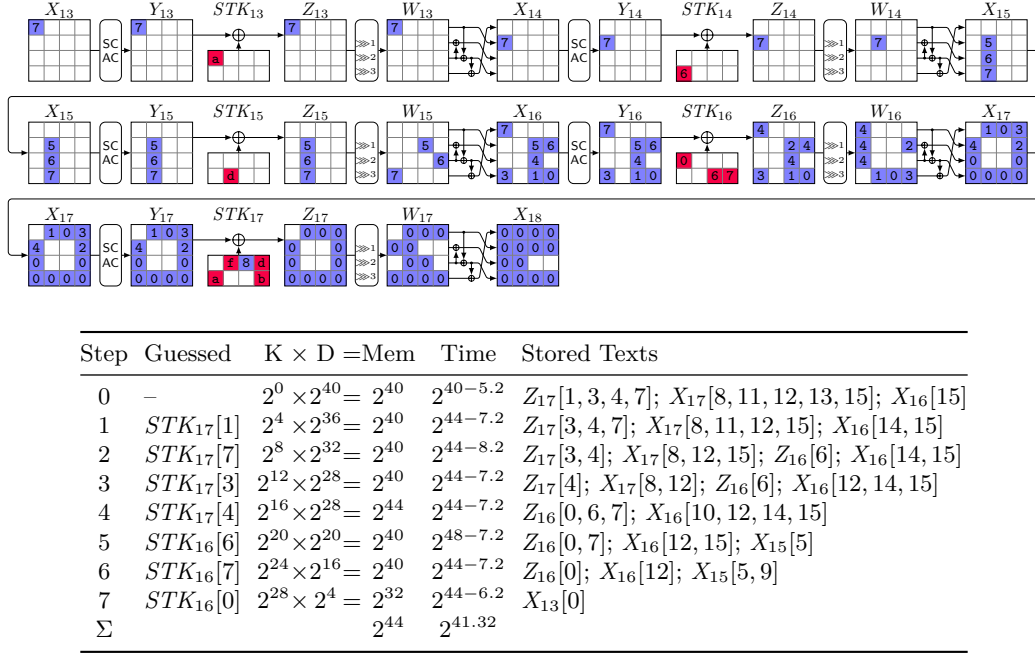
$X_{13}$ 7 SC AC $Y_{13}$ 7 $STK_{13}$ a $Z_{13}$ 7 ⋙1 ⋙2 ⋙3 $W_{13}$ 7 $X_{14}$ 7 SC AC $Y_{14}$ 7 $STK_{14}$ 6 $Z_{14}$ 7 ⋙1 ⋙2 ⋙3 $W_{14}$ 7 $X_{15}$ 5 6 7

$X_{15}$ 5 6 7 SC AC $Y_{15}$ 5 6 7 $STK_{15}$ d $Z_{15}$ 5 6 7 ⋙1 ⋙2 ⋙3 $W_{15}$ 5 6 7 $X_{16}$ 7 5 6 4 3 1 0 SC AC $Y_{16}$ 7 5 6 4 3 1 0 $STK_{16}$ 0 6 7 $Z_{16}$ 4 2 4 4 3 1 0 ⋙1 ⋙2 ⋙3 $W_{16}$ 4 4 2 4 1 0 3 $X_{17}$ 1 0 3 4 2 0 0 0 0 0 0

$X_{17}$ 1 0 3 4 2 0 0 0 0 0 0 SC AC $Y_{17}$ 1 0 3 4 2 0 0 0 0 0 0 $STK_{17}$ f 8 d a b $Z_{17}$ 0 0 0 0 0 0 0 0 0 0 0 ⋙1 ⋙2 ⋙3 $W_{17}$ 0 0 0 0 0 0 0 0 0 0 0 $X_{18}$ 0 0 0 0 0 0 0 0 0 0 0 0 0

| Step | Guessed | K × D =Mem | Time | Stored Texts |
|---|---|---|---|---|
| 0 | – | $2^0 \times 2^{40} = 2^{40}$ | $2^{40-5.2}$ | $Z_{17}[1,3,4,7]$; $X_{17}[8,11,12,13,15]$; $X_{16}[15]$ |
| 1 | $STK_{17}[1]$ | $2^4 \times 2^{36} = 2^{40}$ | $2^{44-7.2}$ | $Z_{17}[3,4,7]$; $X_{17}[8,11,12,15]$; $X_{16}[14,15]$ |
| 2 | $STK_{17}[7]$ | $2^8 \times 2^{32} = 2^{40}$ | $2^{44-8.2}$ | $Z_{17}[3,4]$; $X_{17}[8,12,15]$; $Z_{16}[6]$; $X_{16}[14,15]$ |
| 3 | $STK_{17}[3]$ | $2^{12} \times 2^{28} = 2^{40}$ | $2^{44-7.2}$ | $Z_{17}[4]$; $X_{17}[8,12]$; $Z_{16}[6]$; $X_{16}[12,14,15]$ |
| 4 | $STK_{17}[4]$ | $2^{16} \times 2^{28} = 2^{44}$ | $2^{44-7.2}$ | $Z_{16}[0,6,7]$; $X_{16}[10,12,14,15]$ |
| 5 | $STK_{16}[6]$ | $2^{20} \times 2^{20} = 2^{40}$ | $2^{48-7.2}$ | $Z_{16}[0,7]$; $X_{16}[12,15]$; $X_{15}[5]$ |
| 6 | $STK_{16}[7]$ | $2^{24} \times 2^{16} = 2^{40}$ | $2^{44-7.2}$ | $Z_{16}[0]$; $X_{16}[12]$; $X_{15}[5,9]$ |
| 7 | $STK_{16}[0]$ | $2^{28} \times 2^4 = 2^{32}$ | $2^{44-6.2}$ | $X_{13}[0]$ |
| Σ | | $2^{44}$ | $2^{41.32}$ | |